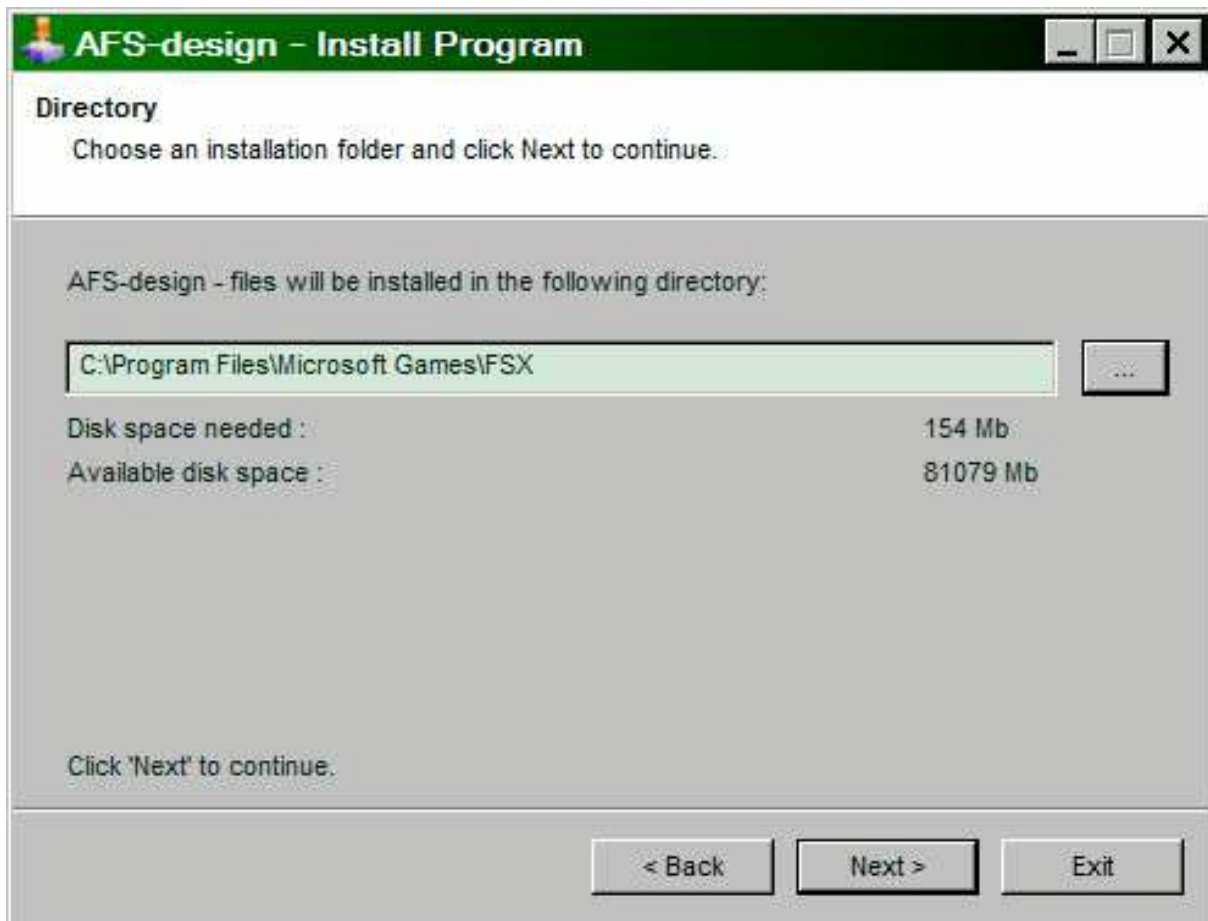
AFS-design - Install Program

Directory

Choose an installation folder and click Next to continue.

AFS-design - files will be installed in the following directory:

C:\Program Files\Microsoft Games\FSX

...

Disk space needed : 154 Mb

Available disk space : 81079 Mb

Click 'Next' to continue.

< Back

Next >

Exit